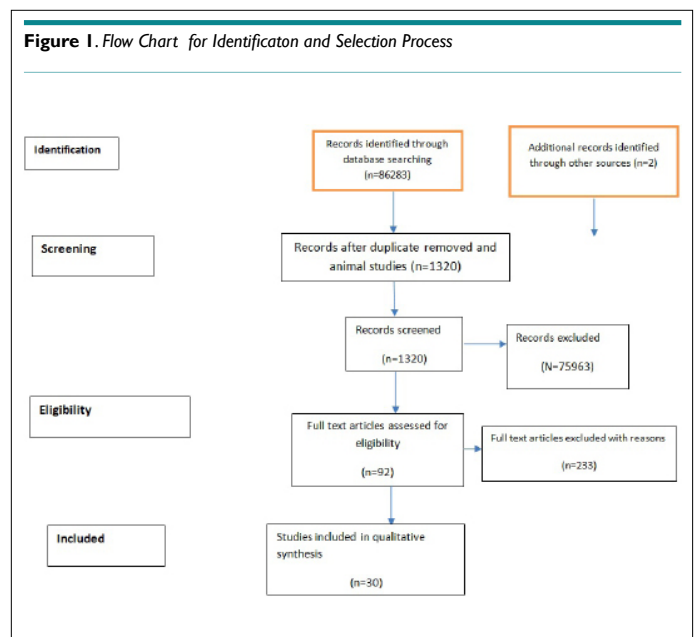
**Figure 1**. *Flow Chart for Identificaton and Selection Process*

Identification

Records identified through database searching (n=86283)

Additional records identified through other sources (n=2)

Screening

Records after duplicate removed and animal studies (n=1320)

Records screened (n=1320)

Records excluded (N=75963)

Eligibility

Full text articles assessed for eligibility (n=92)

Full text articles excluded with reasons (n=233)

Included

Studies included in qualitative synthesis (n=30)